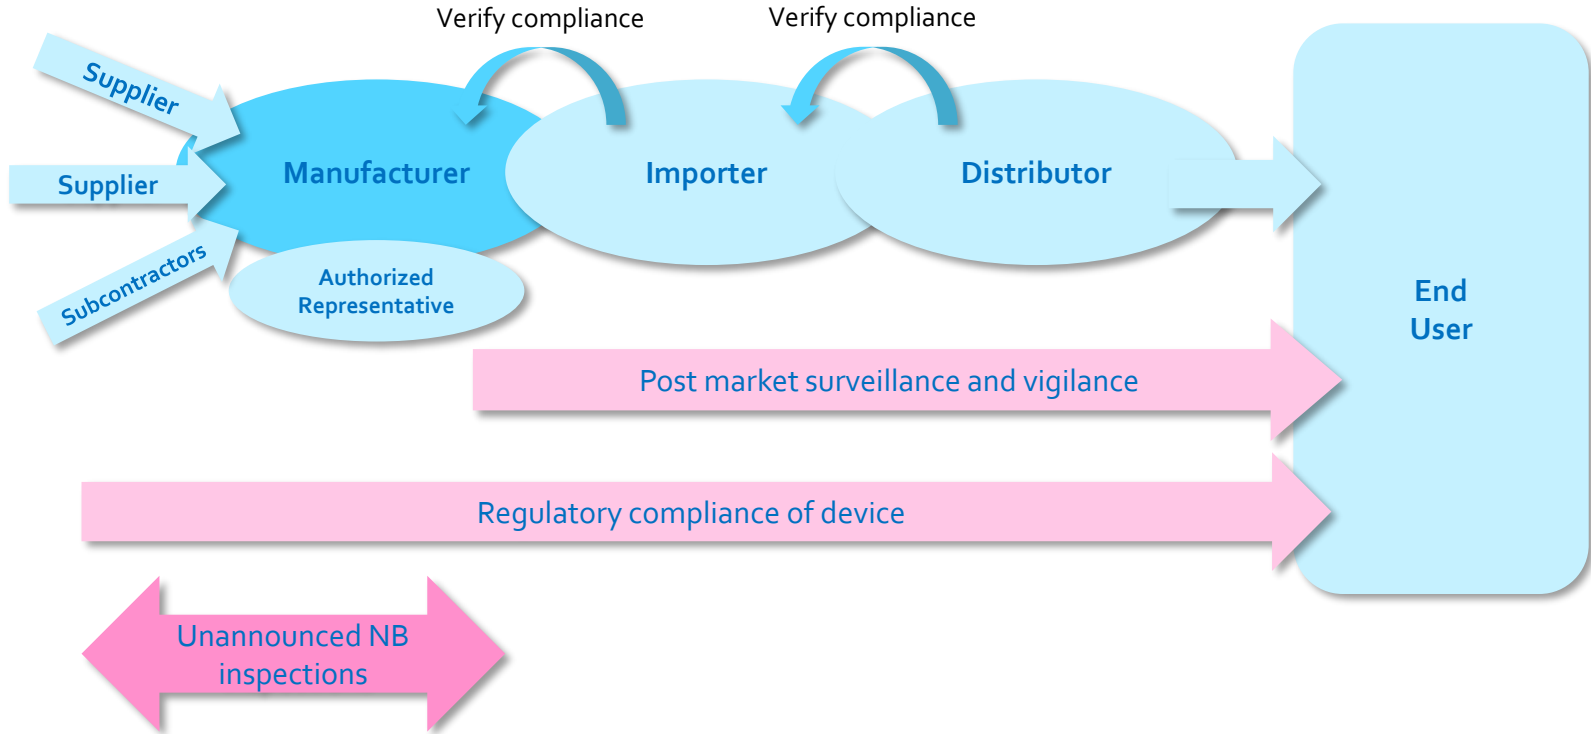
Verify compliance

Verify compliance

Supplier

Supplier

Subcontractors

Manufacturer

Authorized Representative

Importer

Distributor

End User

Post market surveillance and vigilance

Regulatory compliance of device

Unannounced NB inspections